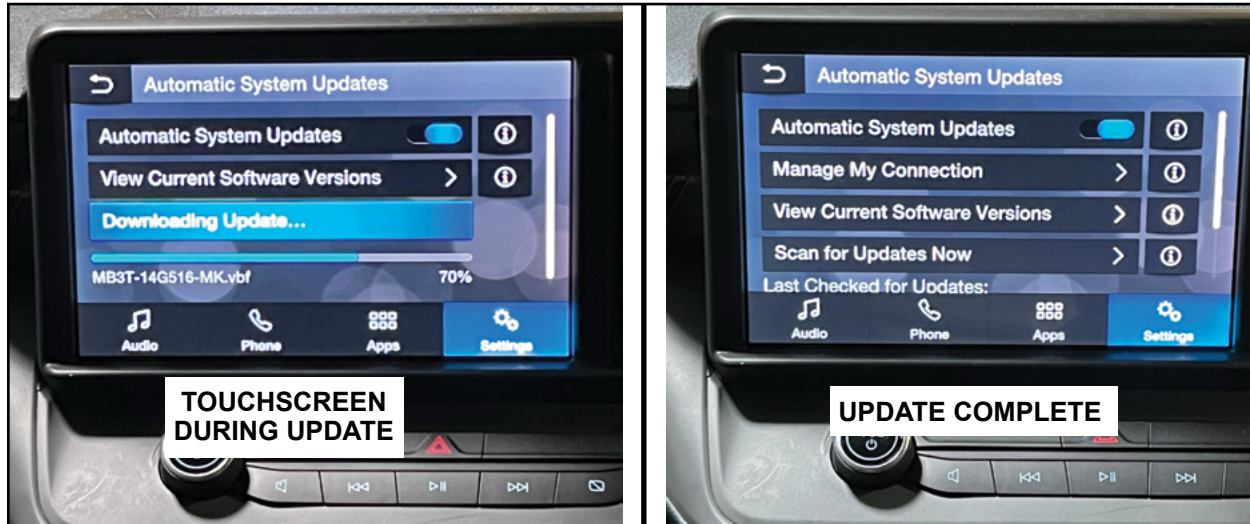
Automatic System Updates

Automatic System Updates

View Current Software Versions

Downloading Update...

MB3T-14G516-MK.vbf 70%

Audio Phone Apps Settings

TOUCHSCREEN DURING UPDATE

Automatic System Updates

Automatic System Updates

Manage My Connection

View Current Software Versions

Scan for Updates Now

Last Checked for Updates:

Audio Phone Apps Settings

UPDATE COMPLETE